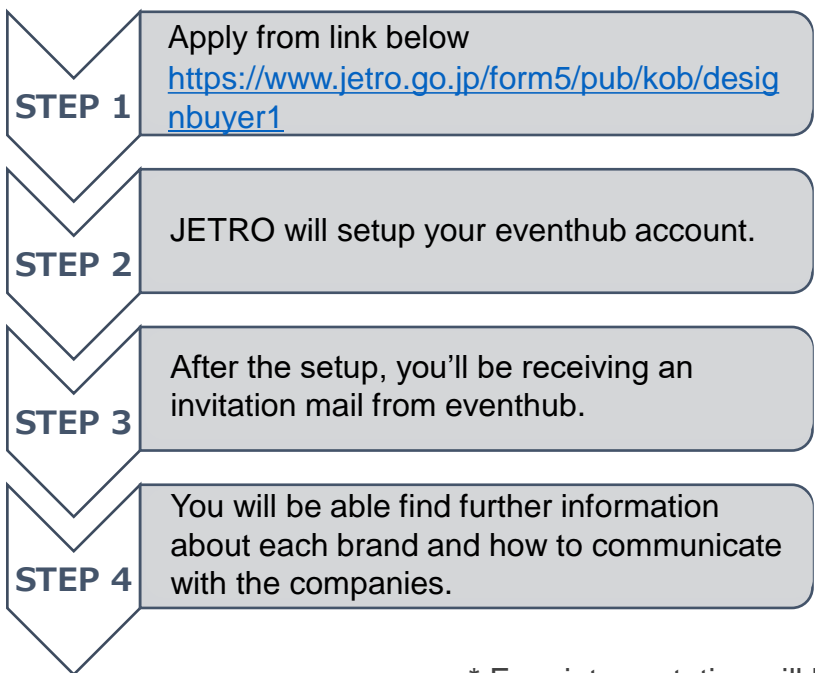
STEP 1

Apply from link below https://www.jetro.go.jp/form5/pub/kob/designbuyer1

STEP 2

JETRO will setup your eventhub account.

STEP 3

After the setup, you'll be receiving an invitation mail from eventhub.

STEP 4

You will be able find further information about each brand and how to communicate with the companies.

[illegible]